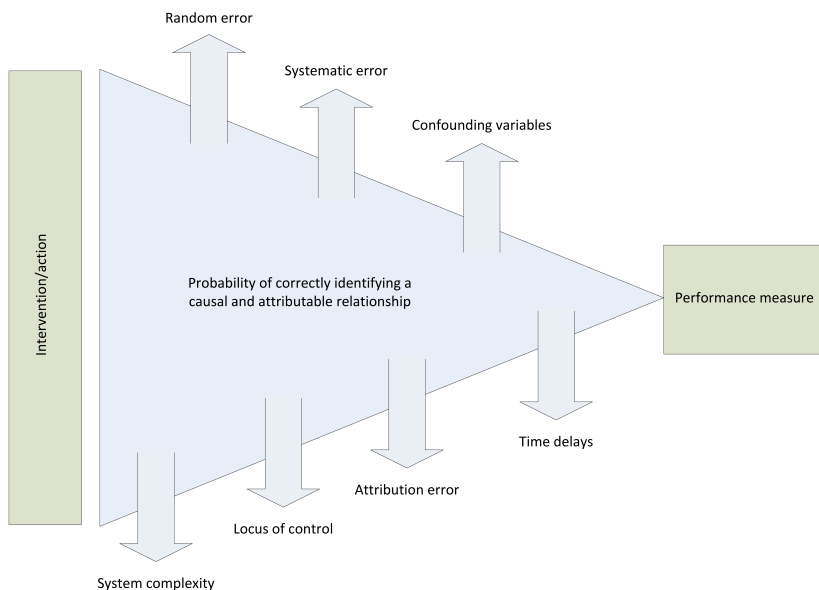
Intervention/action

Random error

Systematic error

Confounding variables

Probability of correctly identifying a causal and attributable relationship

Performance measure

Time delays

Attribution error

Locus of control

System complexity